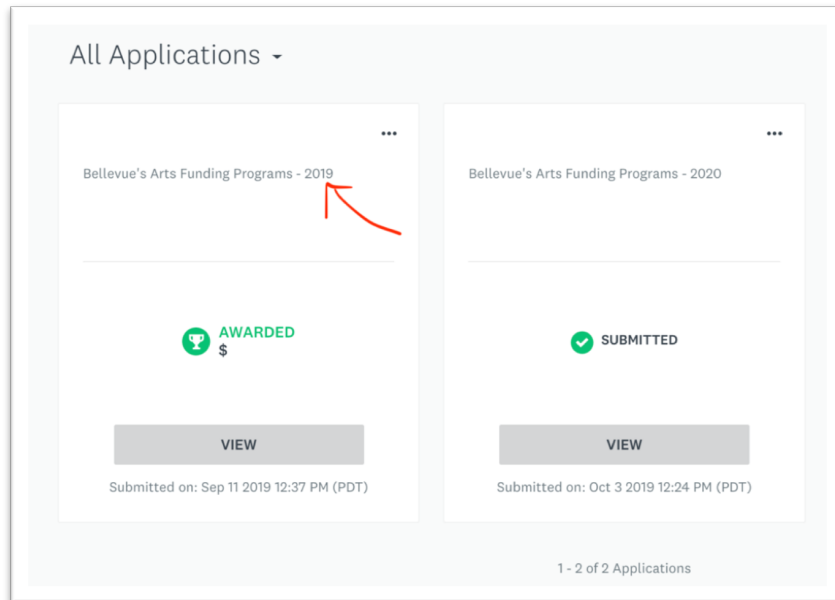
All Applications

...

Bellevue's Arts Funding Programs - 2019

AWARDED
$

VIEW

Submitted on: Sep 11 2019 12:37 PM (PDT)

...

Bellevue's Arts Funding Programs - 2020

SUBMITTED

VIEW

Submitted on: Oct 3 2019 12:24 PM (PDT)

1 - 2 of 2 Applications